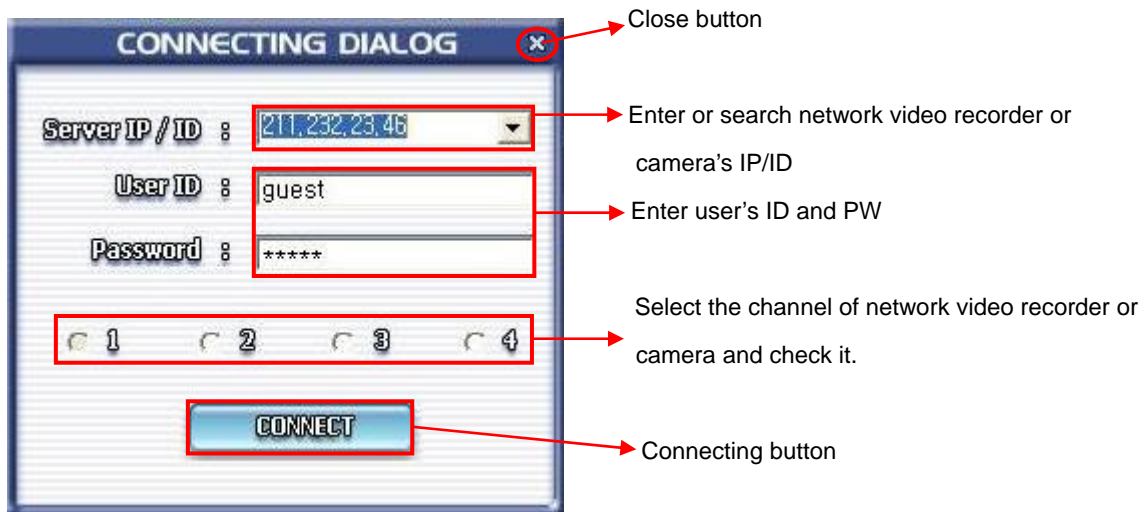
CONNECTING DIALOG

Close button

Server IP / ID :

211.232.23.46

Enter or search network video recorder or camera's IP/ID

User ID :

guest

Password :

*****

Enter user's ID and PW

1 2 3 4

Select the channel of network video recorder or camera and check it.

CONNECT

Connecting button